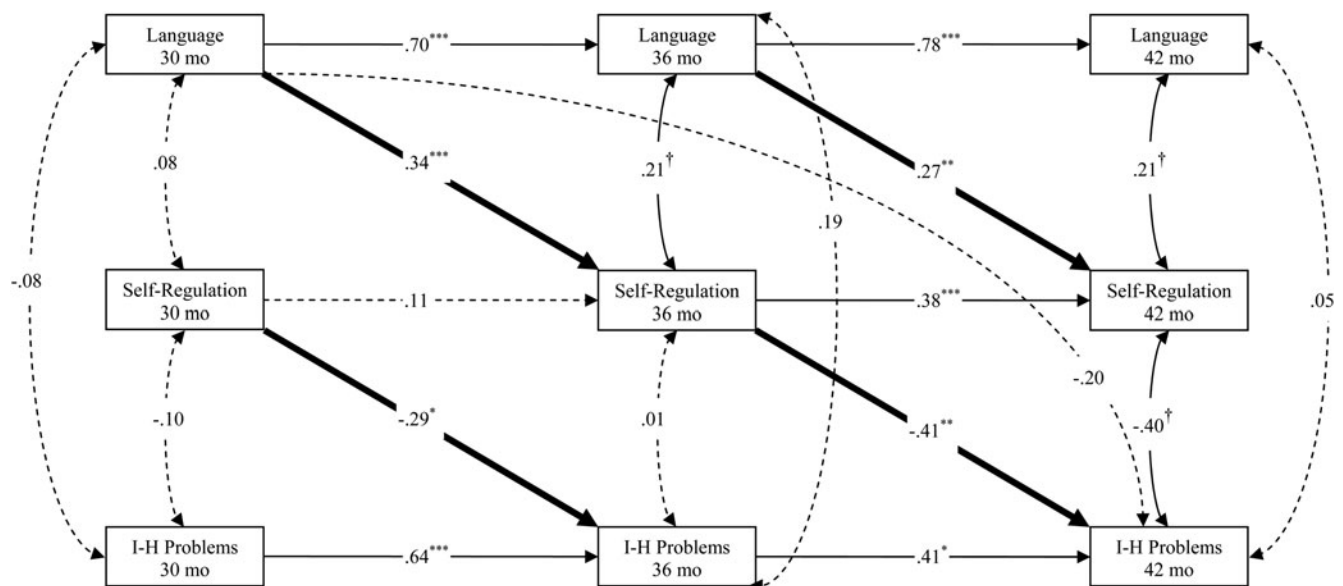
Language 30 mo

.70***

Language 36 mo

.78***

Language 42 mo

.08

.34***

.21†

.19

.27**

.21†

-.08

Self-Regulation 30 mo

.11

Self-Regulation 36 mo

.38***

Self-Regulation 42 mo

.05

-.20

-.10

-.29*

.01

-.41**

-.40†

I-H Problems 30 mo

.64***

I-H Problems 36 mo

.41*

I-H Problems 42 mo